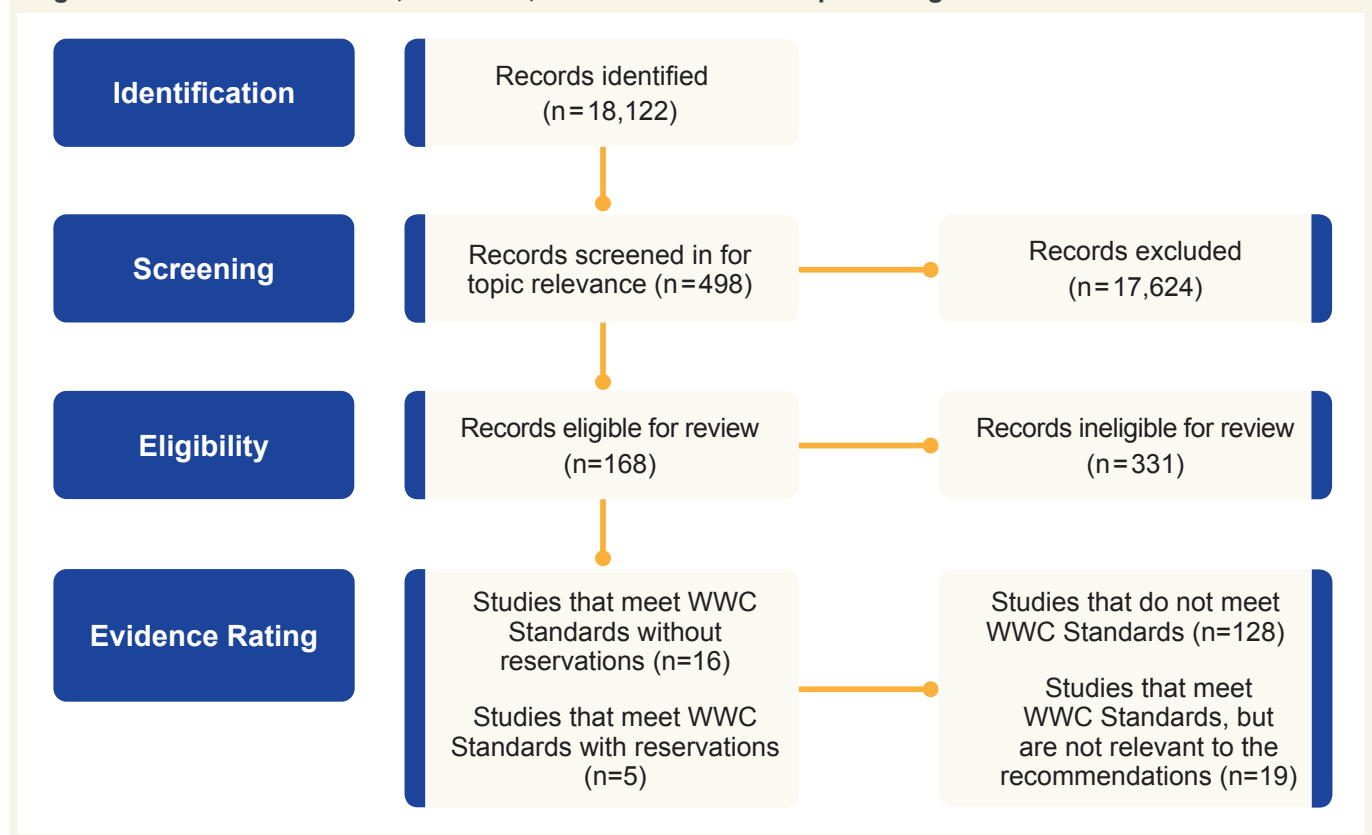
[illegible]

Identification

Records identified (n = 18,122)

Screening

Records screened in for topic relevance (n = 498)

Records excluded (n = 17,624)

Eligibility

Records eligible for review (n=168)

Records ineligible for review (n = 331)

Evidence Rating

Studies that meet WWC Standards without reservations (n=16)

Studies that meet WWC Standards with reservations (n=5)

Studies that do not meet WWC Standards (n=128)

Studies that meet WWC Standards, but are not relevant to the recommendations (n=19)